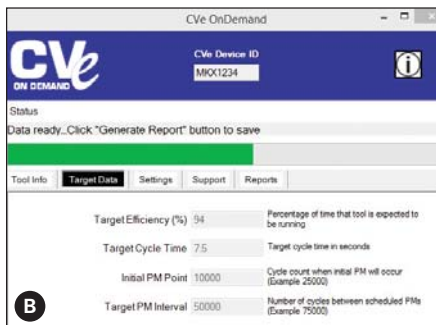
CVe OnDemand

CVe
ON DEMAND

CVe Device ID
MKX1234

Status
Data ready...Click "Generate Report" button to save

Tool Info | Target Data | Settings | Support | Reports

Target Efficiency (%) 94
Percentage of time that tool is expected to be running

Target Cycle Time 7.5
Target cycle time in seconds

Initial PM Point 10000
Cycle count when initial PM will occur (Example 25000)

Target PM Interval 50000
Number of cycles between scheduled PMs (Example 75000)

B